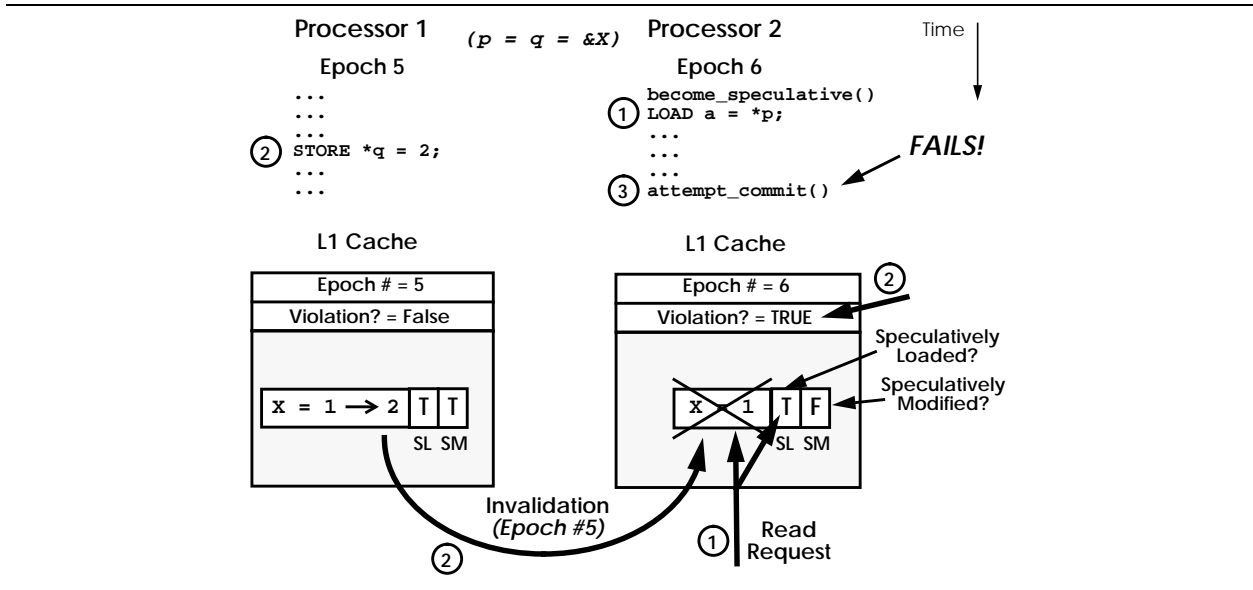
Processor 1 (p = q = &X) Processor 2

Time

Epoch 5

...
...
...
② STORE *q = 2;
...
...

Epoch 6

become_speculative()
① LOAD a = *p;
...
...
...
③ attempt_commit()

FAILS!

L1 Cache

Epoch # = 5

Violation? = False

X = 1 → 2 T T

SL SM

L1 Cache

Epoch # = 6

②

Violation? = TRUE

Speculatively Loaded?

Speculatively Modified?

X = 1 T F

SL SM

Invalidation (Epoch #5)

②

① Read Request